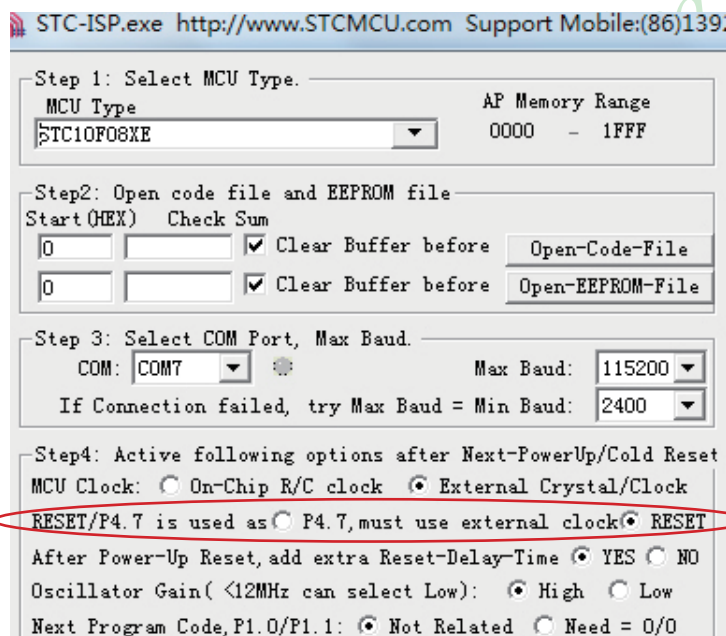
STC-ISP.exe http://www.STCMCU.com Support Mobile:(86)1392

Step 1: Select MCU Type.
MCU Type
STC10F08XE
AP Memory Range
0000 - 1FFF

Step2: Open code file and EEPROM file
Start(HEX) Check Sum
0
Clear Buffer before
Open-Code-File
0
Clear Buffer before
Open-EEPROM-File

Step 3: Select COM Port, Max Baud.
COM: COM7
Max Baud: 115200
If Connection failed, try Max Baud = Min Baud: 2400

Step4: Active following options after Next-PowerUp/Cold Reset
MCU Clock: On-Chip R/C clock External Crystal/Clock
RESET/P4.7 is used as P4.7, must use external clock RESET
After Power-Up Reset, add extra Reset-Delay-Time YES NO
Oscillator Gain( <12MHz can select Low): High Low
Next Program Code, P1.0/P1.1: Not Related Need = 0/0